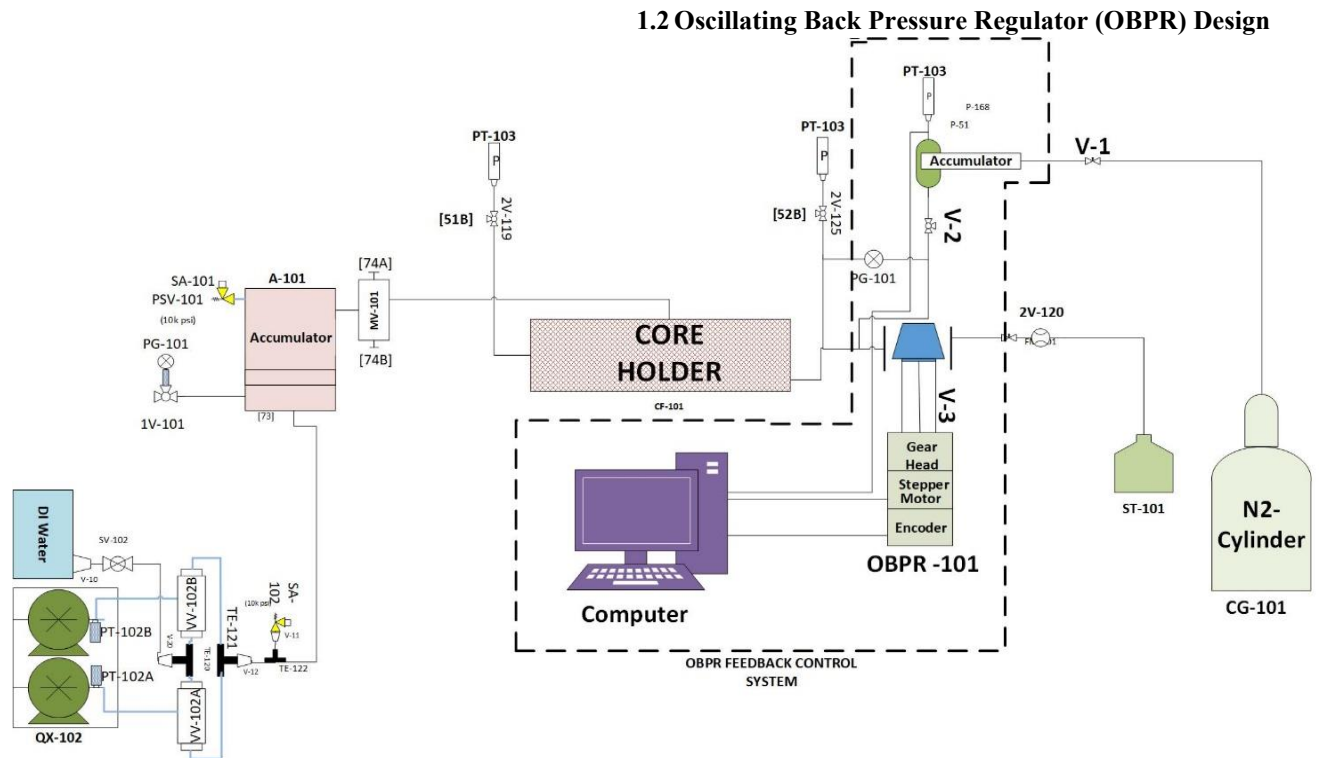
1.2 Oscillating Back Pressure Regulator (OBPR) Design

PT-103
P
P-168
P-51
Accumulator
V-1

PT-103
P
[51B]
2V-119

PT-103
P
[52B]
2V-125

V-2
PG-101

SA-101
PSV-101
(10k psi)
A-101
Accumulator
[74A]
MV-101
[74B]
PG-101
1V-101
[73]

CORE HOLDER
CF-101

2V-120
FM-101
V-3
Gear Head
Stepper Motor
Encoder
OBPR -101
ST-101
N2-Cylinder
CG-101

Computer

OBPR FEEDBACK CONTROL SYSTEM

DI Water
SV-102
V-10
VV-102B
TE-121
SA-102
(10k psi)
V-11
PT-102B
V-20
TE-123
V-12
TE-122
PT-102A
VV-102A
QX-102